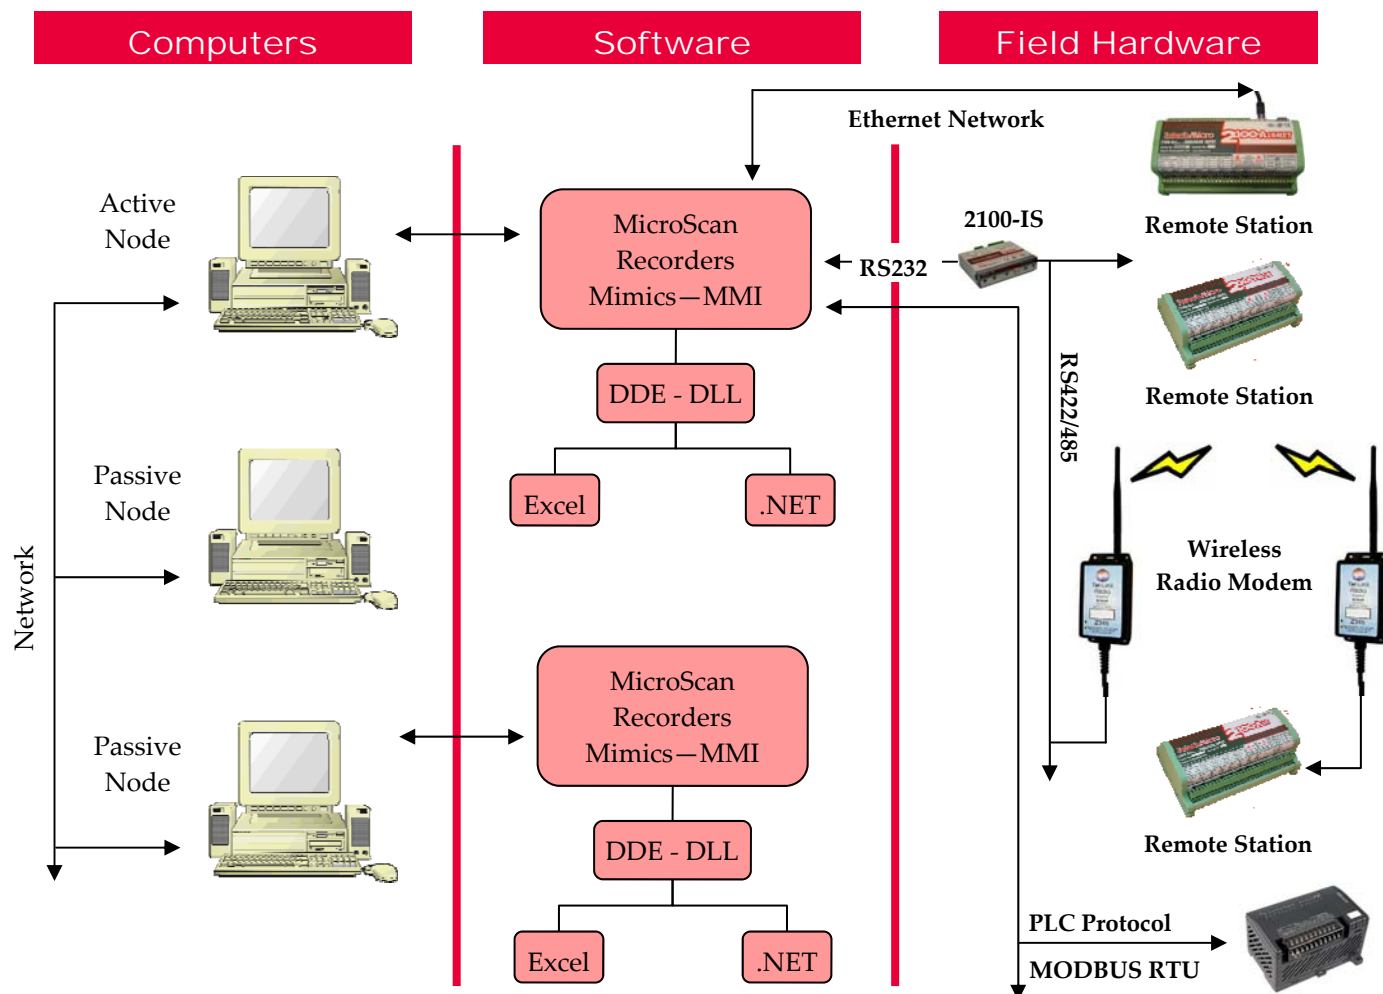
Computers

Software

Field Hardware

Ethernet Network

Active Node

MicroScan Recorders Mimics—MMI

2100-IS

Remote Station

RS232

Remote Station

DDE - DLL

RS422/485

Passive Node

Excel

.NET

Wireless Radio Modem

Network

MicroScan Recorders Mimics—MMI

Passive Node

DDE - DLL

Remote Station

Excel

.NET

PLC Protocol

MODBUS RTU